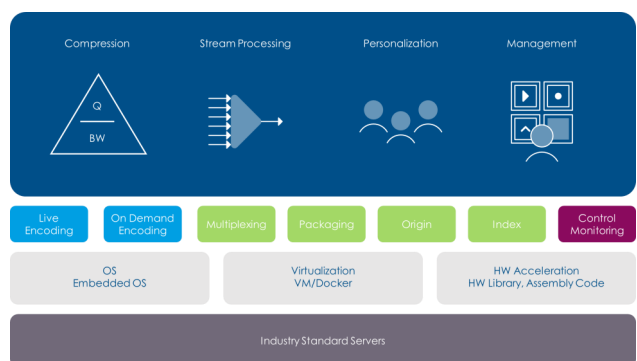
Compression

Stream Processing

Personalization

Management

Q

BW

Live Encoding

On Demand Encoding

Multiplexing

Packaging

Origin

Index

Control Monitoring

OS
Embedded OS

Virtualization
VM/Docker

HW Acceleration
HW Library, Assembly Code

Industry Standard Servers